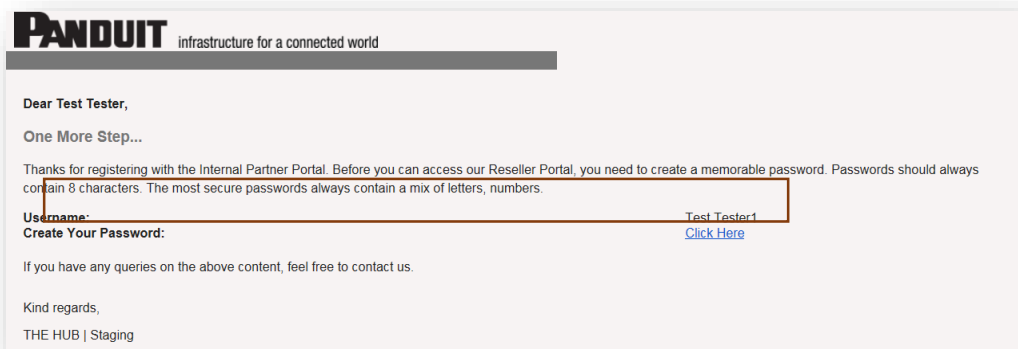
PANDUIT infrastructure for a connected world

Dear Test Tester,

One More Step...

Thanks for registering with the Internal Partner Portal. Before you can access our Reseller Portal, you need to create a memorable password. Passwords should always contain 8 characters. The most secure passwords always contain a mix of letters, numbers.

| | |
|---|---|
| Username: | Test Tester1 |
| Create Your Password: | Click Here |

If you have any queries on the above content, feel free to contact us.

Kind regards,

THE HUB | Staging